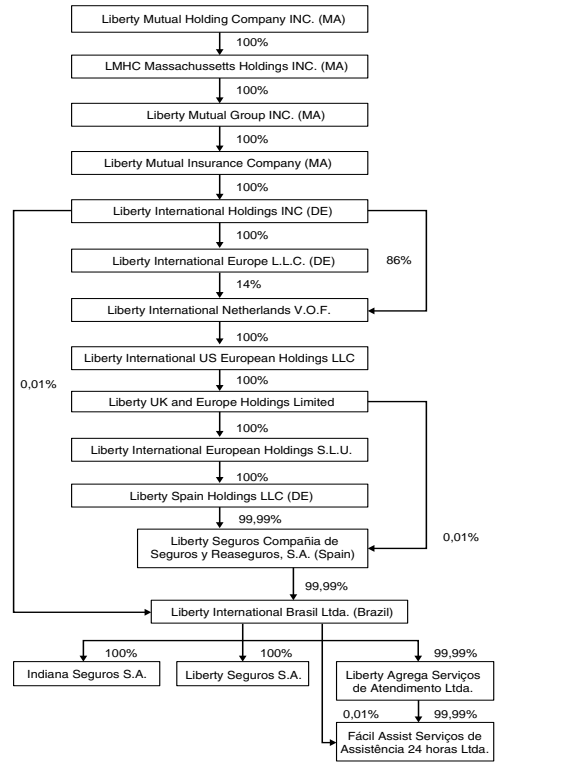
Liberty Mutual Holding Company INC. (MA)

100%

LMHC Massachussetts Holdings INC. (MA)

100%

Liberty Mutual Group INC. (MA)

100%

Liberty Mutual Insurance Company (MA)

100%

Liberty International Holdings INC (DE)

100%

Liberty International Europe L.L.C. (DE)

86%

14%

Liberty International Netherlands V.O.F.

100%

Liberty International US European Holdings LLC

0,01%

100%

Liberty UK and Europe Holdings Limited

100%

Liberty International European Holdings S.L.U.

100%

Liberty Spain Holdings LLC (DE)

99,99%

Liberty Seguros Compañia de Seguros y Reaseguros, S.A. (Spain)

0,01%

99,99%

Liberty International Brasil Ltda. (Brazil)

100%

100%

99,99%

Indiana Seguros S.A.

Liberty Seguros S.A.

Liberty Agrega Serviços de Atendimento Ltda.

0,01%

99,99%

Fácil Assist Serviços de Assistência 24 horas Ltda.